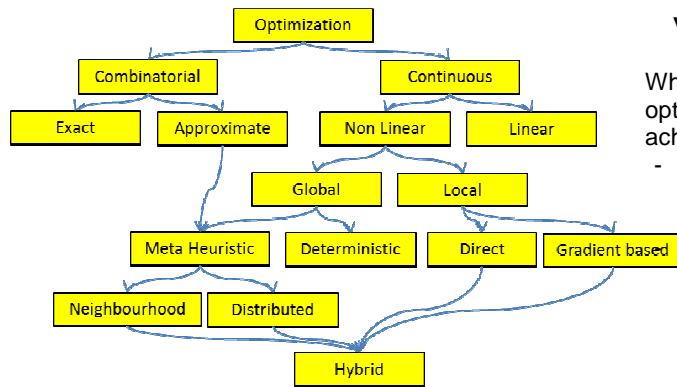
Optimization

Combinatorial

Continuous

Exact

Approximate

Non Linear

Linear

Global

Local

Meta Heuristic

Deterministic

Direct

Gradient based

Neighbourhood

Distributed

Hybrid

V

Wh
opt
ach
-